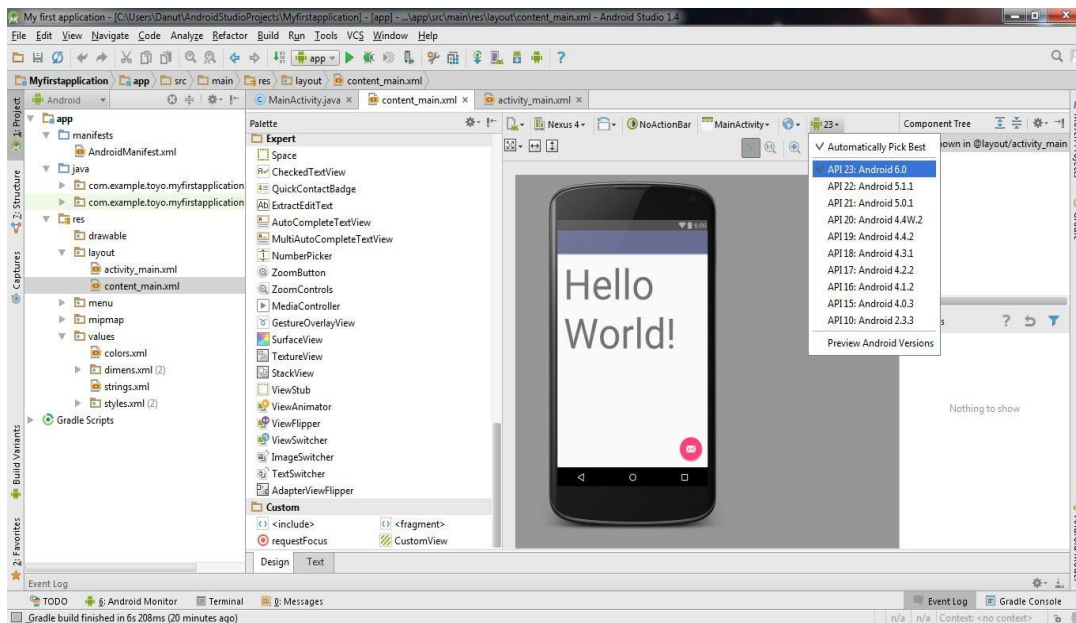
My first application - [C:\Users\Danut\AndroidStudioProjects\Myfirstapplication] - [app] - ...\app\src\main\res\layout\content_main.xml - Android Studio 1.4

File Edit View Navigate Code Analyze Refactor Build Run Tools VCS Window Help

app

Myfirstapplication app src main res layout content_main.xml

Android

MainActivity.java × content_main.xml × activity_main.xml ×

1: Project
2: Structure
Captures
Build Variants
2: Favorites

app
manifests
AndroidManifest.xml
java
com.example.toyo.myfirstapplication
com.example.toyo.myfirstapplication
res
drawable
layout
activity_main.xml
content_main.xml
menu
mipmap
values
colors.xml
dimens.xml (2)
strings.xml
styles.xml (2)
Gradle Scripts

Palette
Expert
Space
CheckedTextView
QuickContactBadge
ExtractEditText
AutoCompleteTextView
MultiAutoCompleteTextView
NumberPicker
ZoomButton
ZoomControls
MediaController
GestureOverlayView
SurfaceView
TextureView
StackView
ViewStub
ViewAnimator
ViewFlipper
ViewSwitcher
ImageSwitcher
TextSwitcher
AdapterViewFlipper
Custom
<include>
<fragment>
requestFocus
CustomView

Design Text

Nexus 4 NoActionBar MainActivity 23

Hello World!

Component Tree
own in @layout/activity_main

✓ Automatically Pick Best
API 23: Android 6.0
API 22: Android 5.1.1
API 21: Android 5.0.1
API 20: Android 4.4W.2
API 19: Android 4.4.2
API 18: Android 4.3.1
API 17: Android 4.2.2
API 16: Android 4.1.2
API 15: Android 4.0.3
API 10: Android 2.3.3
Preview Android Versions

Nothing to show

Event Log

TODO 6: Android Monitor Terminal 0: Messages Event Log Gradle Console

Gradle build finished in 6s 208ms (20 minutes ago)
n/a n/a Context: <no context>